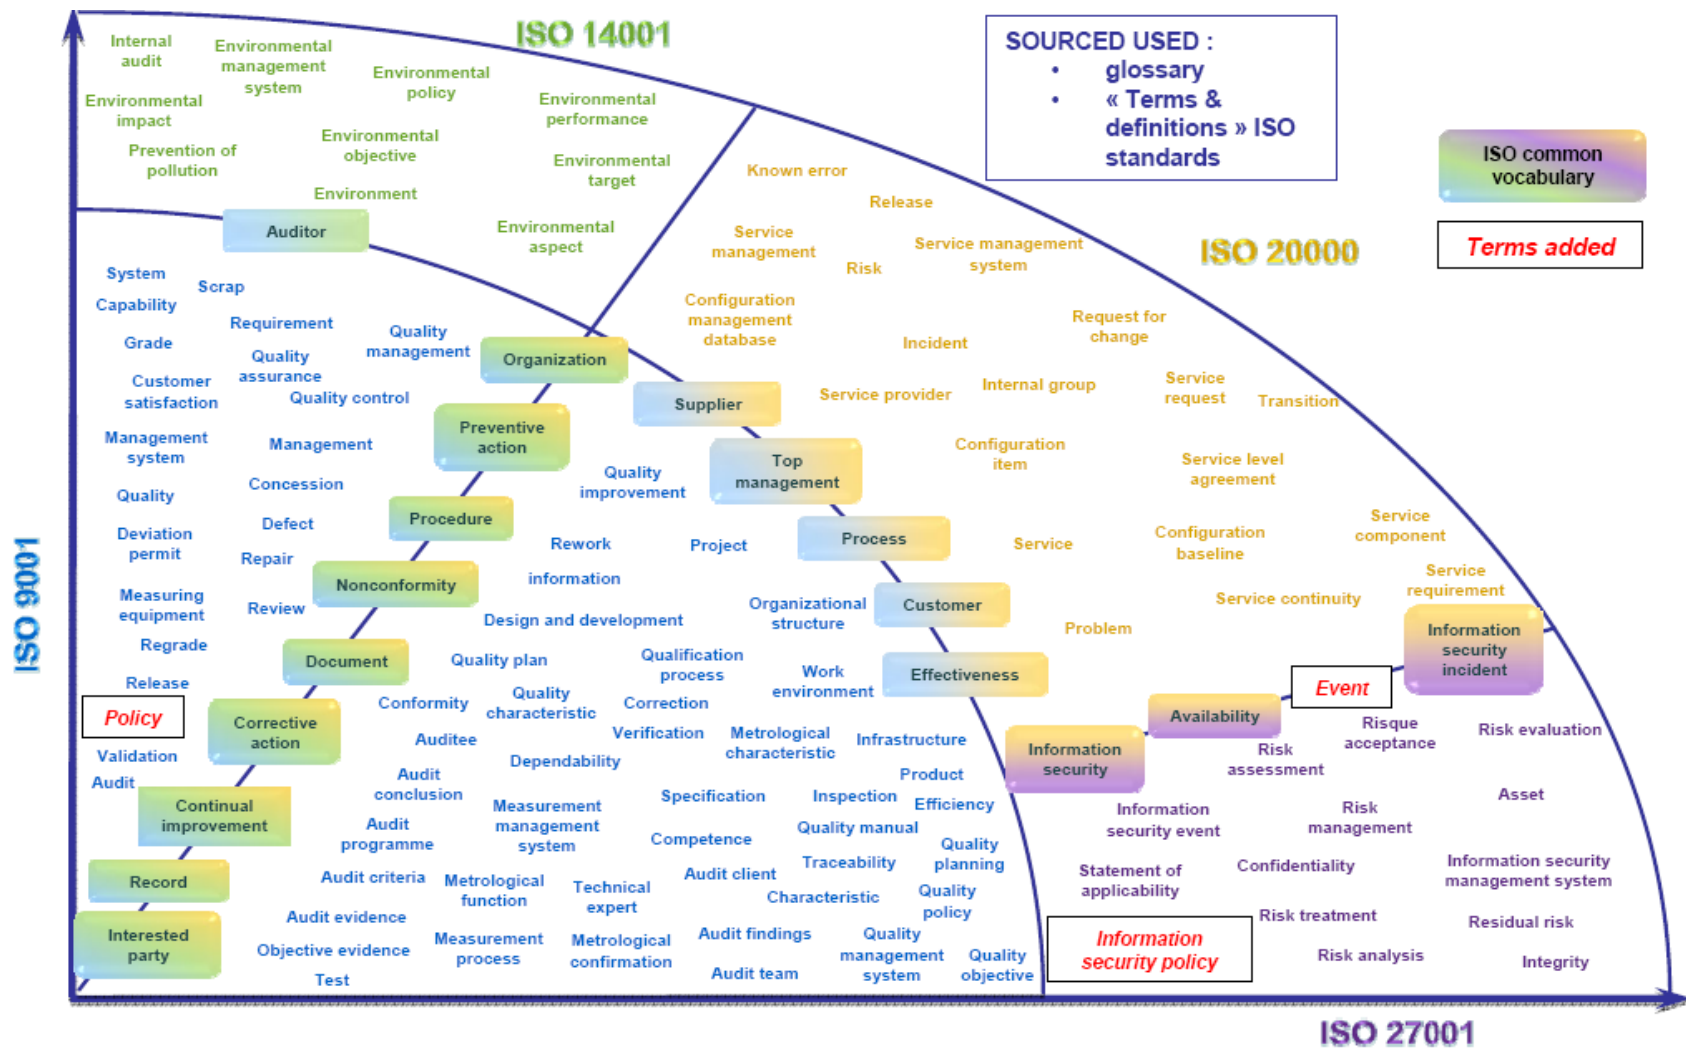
ISO 14001

Internal audit
Environmental management system
Environmental policy
Environmental performance
Environmental impact
Environmental objective
Environmental target
Prevention of pollution
Environment
Environmental aspect

SOURCED USED :
• glossary
• « Terms & definitions » ISO standards

ISO common vocabulary

Terms added

ISO 20000

Known error
Release
Service management
Risk
Service management system
Configuration management database
Request for change
Incident
Service provider
Internal group
Service request
Transition
Configuration item
Service level agreement
Service
Configuration baseline
Service component
Service requirement
Service continuity
Problem

Auditor
System
Scrap
Capability
Requirement
Grade
Quality management
Quality assurance
Organization
Customer satisfaction
Quality control
Supplier
Management system
Management
Preventive action
Quality improvement
Top management
Quality
Concession
Deviation permit
Defect
Procedure
Rework
Project
Process
Repair
Nonconformity
information
Measuring equipment
Review
Design and development
Organizational structure
Customer
Regrade
Document
Quality plan
Qualification process
Work environment
Effectiveness
Release
Policy
Conformity
Quality characteristic
Correction
Corrective action
Auditee
Verification
Metrological characteristic
Infrastructure
Validation
Dependability
Audit
Audit conclusion
Product
Continual improvement
Measurement management system
Specification
Inspection
Efficiency
Audit programme
Quality manual
Competence
Quality planning
Record
Audit criteria
Metrological function
Technical expert
Traceability
Audit client
Characteristic
Quality policy
Audit evidence
Interested party
Objective evidence
Measurement process
Metrological confirmation
Audit findings
Quality management system
Quality objective
Test
Audit team

ISO 9001

Information security incident
Event
Availability
Risque acceptance
Risk evaluation
Information security
Risk assessment
Information security event
Risk management
Asset
Statement of applicability
Confidentiality
Information security management system
Information security policy
Risk treatment
Residual risk
Risk analysis
Integrity

ISO 27001